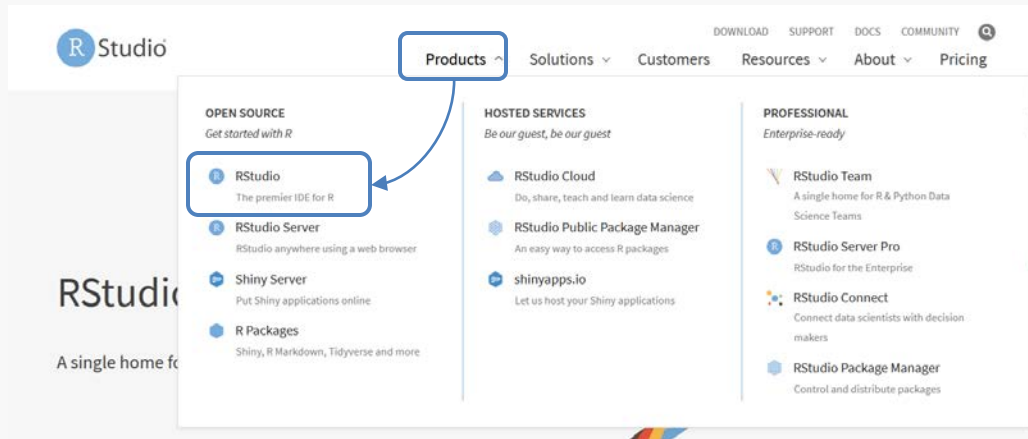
R Studio

DOWNLOAD SUPPORT DOCS COMMUNITY

Products Solutions Customers Resources About Pricing

OPEN SOURCE
Get started with R

RStudio
The premier IDE for R

RStudio Server
RStudio anywhere using a web browser

Shiny Server
Put Shiny applications online

R Packages
Shiny, R Markdown, Tidyverse and more

HOSTED SERVICES
Be our guest, be our guest

RStudio Cloud
Do, share, teach and learn data science

RStudio Public Package Manager
An easy way to access R packages

shinyapps.io
Let us host your Shiny applications

PROFESSIONAL
Enterprise-ready

RStudio Team
A single home for R & Python Data Science Teams

RStudio Server Pro
RStudio for the Enterprise

RStudio Connect
Connect data scientists with decision makers

RStudio Package Manager
Control and distribute packages

RStudio

A single home fo